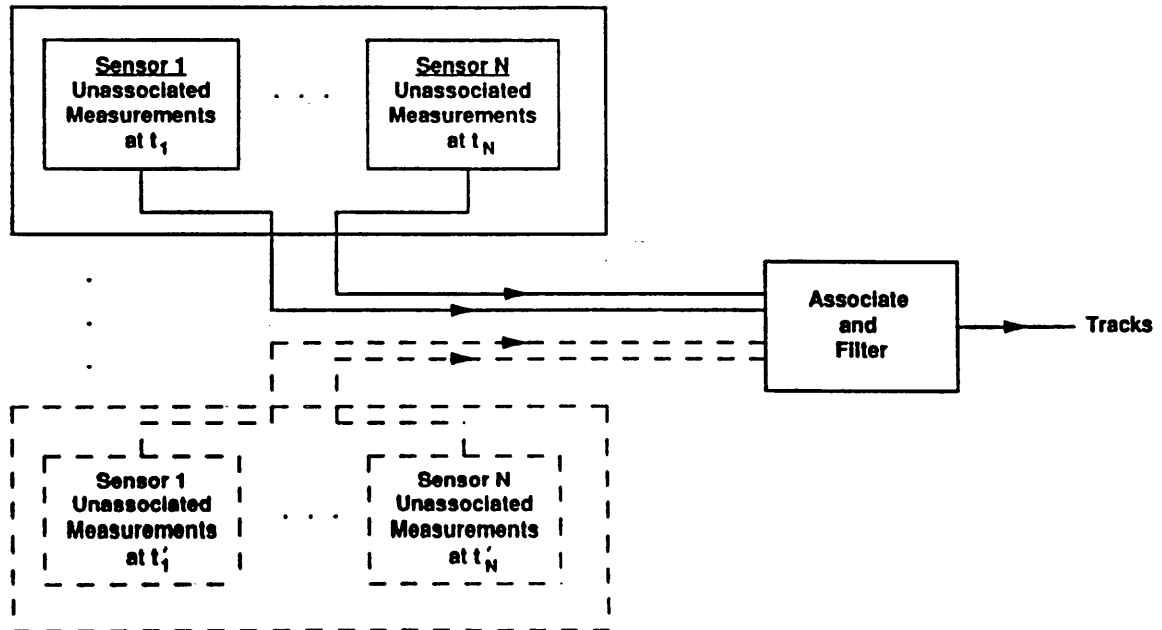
Sensor 1
Unassociated
Measurements
at $t_1$

. . .

Sensor N
Unassociated
Measurements
at $t_N$

Associate
and
Filter

Tracks

Sensor 1
Unassociated
Measurements
at $t_1'$

. . .

Sensor N
Unassociated
Measurements
at $t_N'$